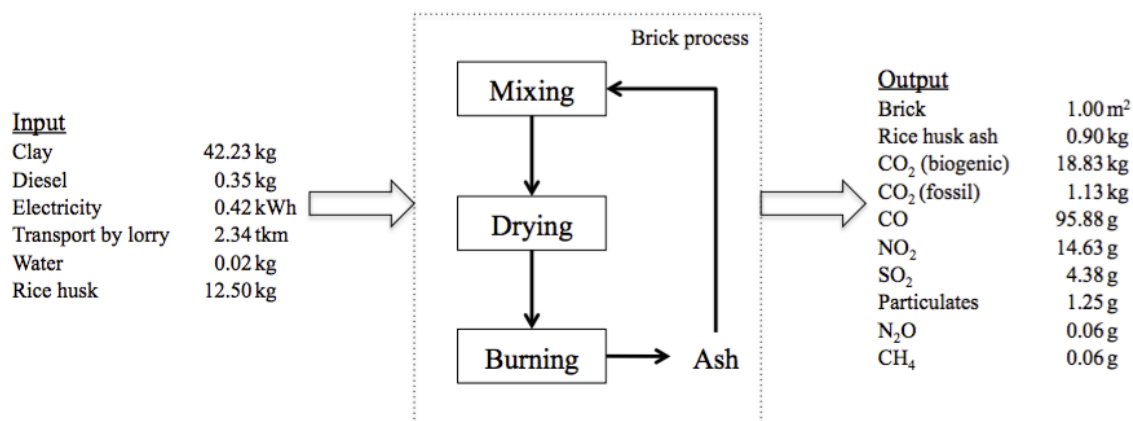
Input

| | |
|---|---|
| Clay | 42.23 kg |
| Diesel | 0.35 kg |
| Electricity | 0.42 kWh |
| Transport by lorry | 2.34 tkm |
| Water | 0.02 kg |
| Rice husk | 12.50 kg |

Brick process

Mixing

Drying

Burning

Ash

Output

| | |
|---|---|
| Brick | 1.00 $m^2$ |
| Rice husk ash | 0.90 kg |
| $CO_2$ (biogenic) | 18.83 kg |
| $CO_2$ (fossil) | 1.13 kg |
| CO | 95.88 g |
| $NO_2$ | 14.63 g |
| $SO_2$ | 4.38 g |
| Particulates | 1.25 g |
| $N_2O$ | 0.06 g |
| $CH_4$ | 0.06 g |